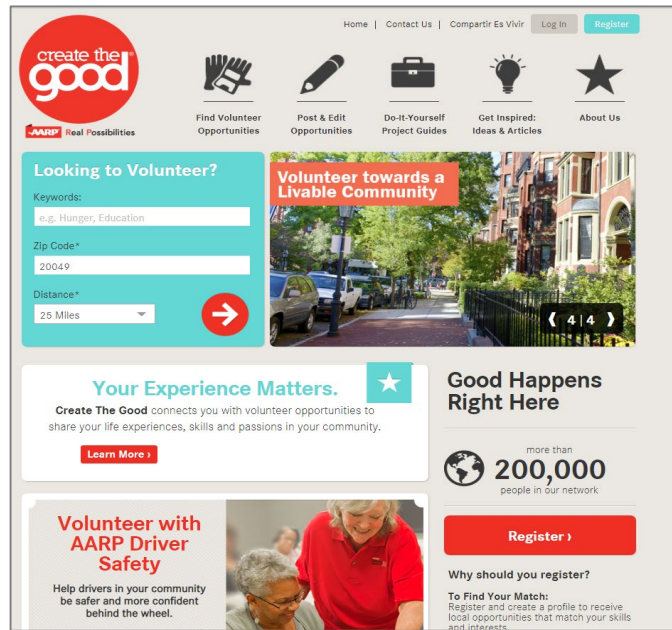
create the good®

AARP Real Possibilities

Home | Contact Us | Compartir Es Vivir Log In Register

Find Volunteer Opportunities

Post & Edit Opportunities

Do-It-Yourself Project Guides

Get Inspired: Ideas & Articles

About Us

Looking to Volunteer?

Keywords:

e.g. Hunger, Education

Zip Code*

20049

Distance*

25 Miles

Volunteer towards a Livable Community

❮ 4 | 4 ❯

Your Experience Matters.

Create The Good connects you with volunteer opportunities to share your life experiences, skills and passions in your community.

Learn More ›

Good Happens Right Here

more than

200,000

people in our network

Register ›

Why should you register?

To Find Your Match:
Register and create a profile to receive local opportunities that match your skills and interests.

Volunteer with AARP Driver Safety

Help drivers in your community be safer and more confident behind the wheel.